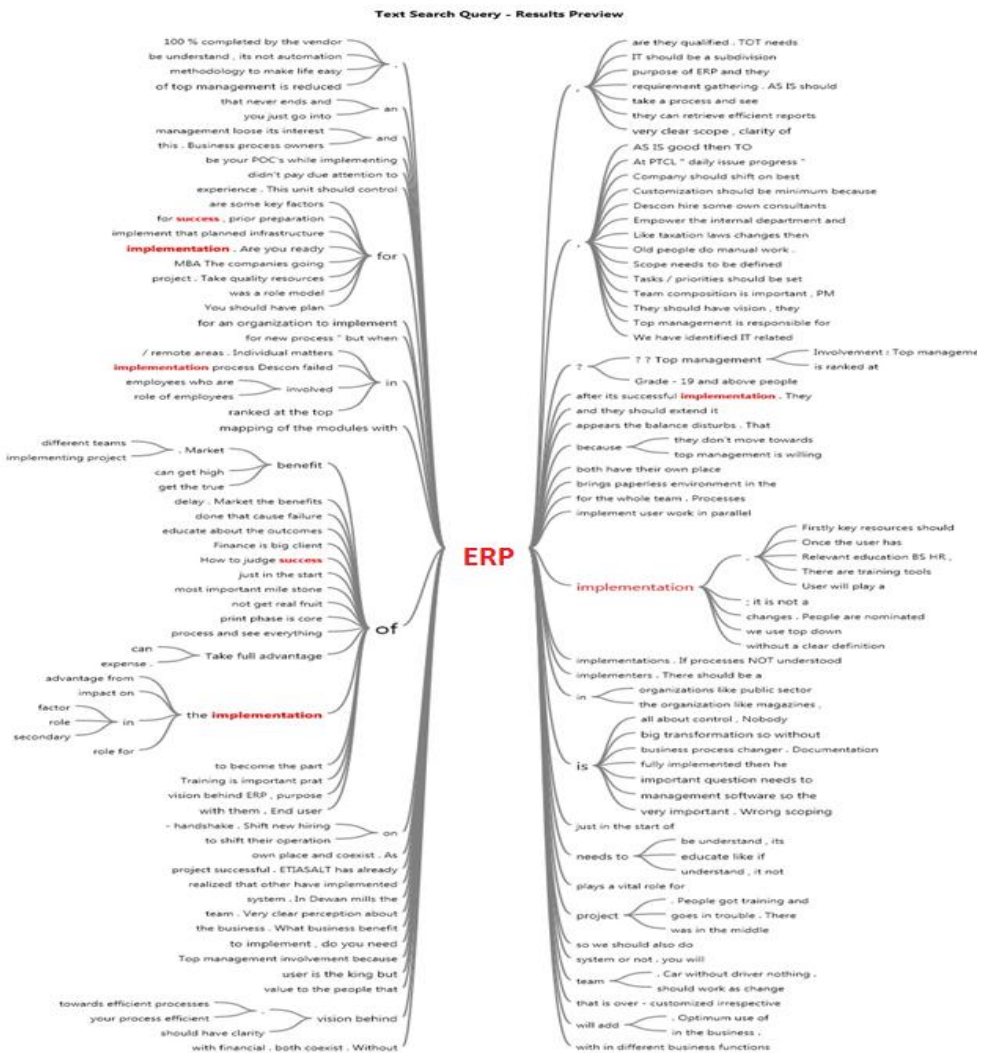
Text Search Query - Results Preview

100 % completed by the vendor
be understand , its not automation
methodology to make life easy
of top management is reduced
.
that never ends and
you just go into
an
management loose its interest
this . Business process owners
and
be your POC's while implementing
didn't pay due attention to
experience . This unit should control
are some key factors
for success , prior preparation
implement that planned infrastructure
implementation . Are you ready
MBA The companies going
project . Take quality resources
was a role model
You should have plan
for
for an organization to implement
for new process " but when
/ remote areas . Individual matters
implementation process Descon failed
employees who are
role of employees
involved
ranked at the top
in
mapping of the modules with
different teams
implementing project
. Market
can get high
get the true
benefit
delay . Market the benefits
done that cause failure
educate about the outcomes
Finance is big client
How to judge success
just in the start
most important mile stone
not get real fruit
print phase is core
process and see everything
can
expense .
Take full advantage
of
advantage from
impact on
factor
role
secondary
in
role for
the implementation
to become the part
Training is important prat
vision behind ERP , purpose
with them . End user
- handshake . Shift new hiring
to shift their operation
on
own place and coexist . As
project successful . ETIASALT has already
realized that other have implemented
system . In Dewan mills the
team . Very clear perception about
the business . What business benefit
to implement , do you need
Top management involvement because
user is the king but
value to the people that
towards efficient processes
your process efficient
should have clarity
,
vision behind
with financial , both coexist . Without

ERP

are they qualified . TOT needs
IT should be a subdivision
purpose of ERP and they
requirement gathering . AS IS should
take a process and see
they can retrieve efficient reports
very clear scope , clarity of
"
AS IS good then TO
At PTCL " daily issue progress "
Company should shift on best
Customization should be minimum because
Descon hire some own consultants
Empower the internal department and
Like taxation laws changes then
Old people do manual work .
Scope needs to be defined
Tasks / priorities should be set
Team composition is important , PM
They should have vision , they
Top management is responsible for
We have identified IT related
,
? ? Top management
Involvement : Top manageme
is ranked at
Grade - 19 and above people
?
after its successful implementation . They
and they should extend it
appears the balance disturbs . That
they don't move towards
top management is willing
because
both have their own place
brings paperless environment in the
for the whole team . Processes
implement user work in parallel
Firstly key resources should
Once the user has
Relevant education BS HR ,
There are training tools
User will play a
.
; it is not a
changes . People are nominated
we use top down
without a clear definition
implementation
implementations . If processes NOT understood
implementers . There should be a
organizations like public sector
the organization like magazines ,
in
all about control . Nobody
big transformation so without
business process changer . Documentation
fully implemented then he
important question needs to
management software so the
very important . Wrong scoping
is
just in the start of
be understand , its
educate like if
understand , it not
needs to
plays a vital role for
. People got training and
goes in trouble . There
was in the middle
project
so we should also do
system or not . you will
. Car without driver nothing .
should work as change
team
that is over - customized irrespective
. Optimum use of
in the business .
will add
with in different business functions